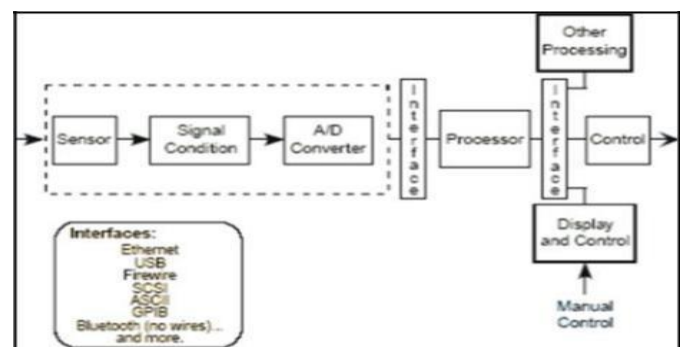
Other Processing

Sensor

Signal Condition

A/D Converter

Interface

Processor

Interface

Control

Display and Control

Manual Control

Interfaces:
Ethernet
USB
Firewire
SCSI
ASCII
GPIB
Bluetooth (no wires)...
and more.